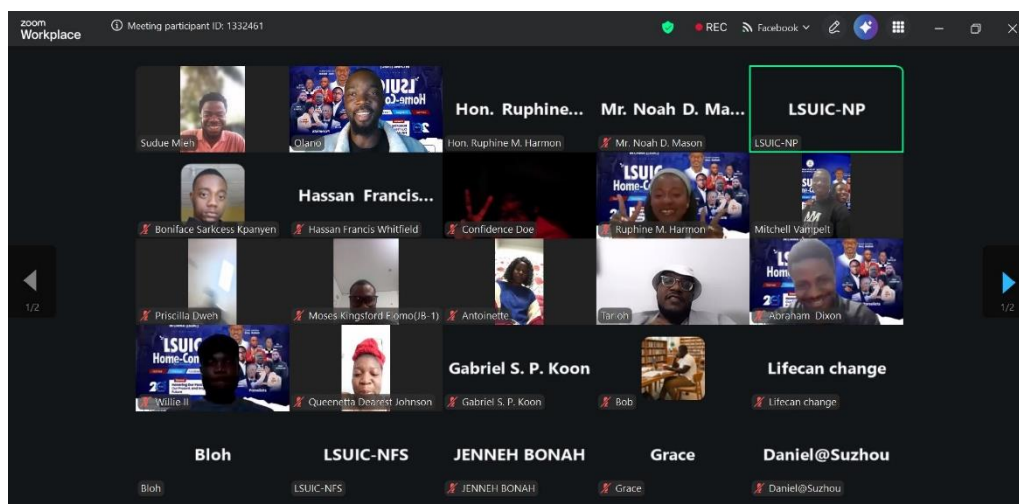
zoom Workplace

Meeting participant ID: 1332461

REC

Facebook

Sudue Mieh

LSUIC Home-Co

Olano

Hon. Ruphine...

Hon. Ruphine M. Harmon

Mr. Noah D. Ma...

Mr. Noah D. Mason

LSUIC-NP

LSUIC-NP

Boniface Sarkcess Kpanyen

Hassan Francis...

Hassan Francis Whitfield

Confidence Doe

LSUIC Home-Co

Ruphine M. Harmon

Mitchell Vampelt

1/2

Priscilla Dweh

Moses Kingsford Fiomo(JB-1)

Antoinette

Tar oh

Abraham Dixon

1/2

LSUIC Home-Co

Willie II

Queenetta Dearest Johnson

Gabriel S. P. Koon

Gabriel S. P. Koon

Bob

Lifecan change

Lifecan change

Bloh

Bloh

LSUIC-NFS

LSUIC-NFS

JENNEH BONAH

JENNEH BONAH

Grace

Grace

Daniel@Suzhou

Daniel@Suzhou